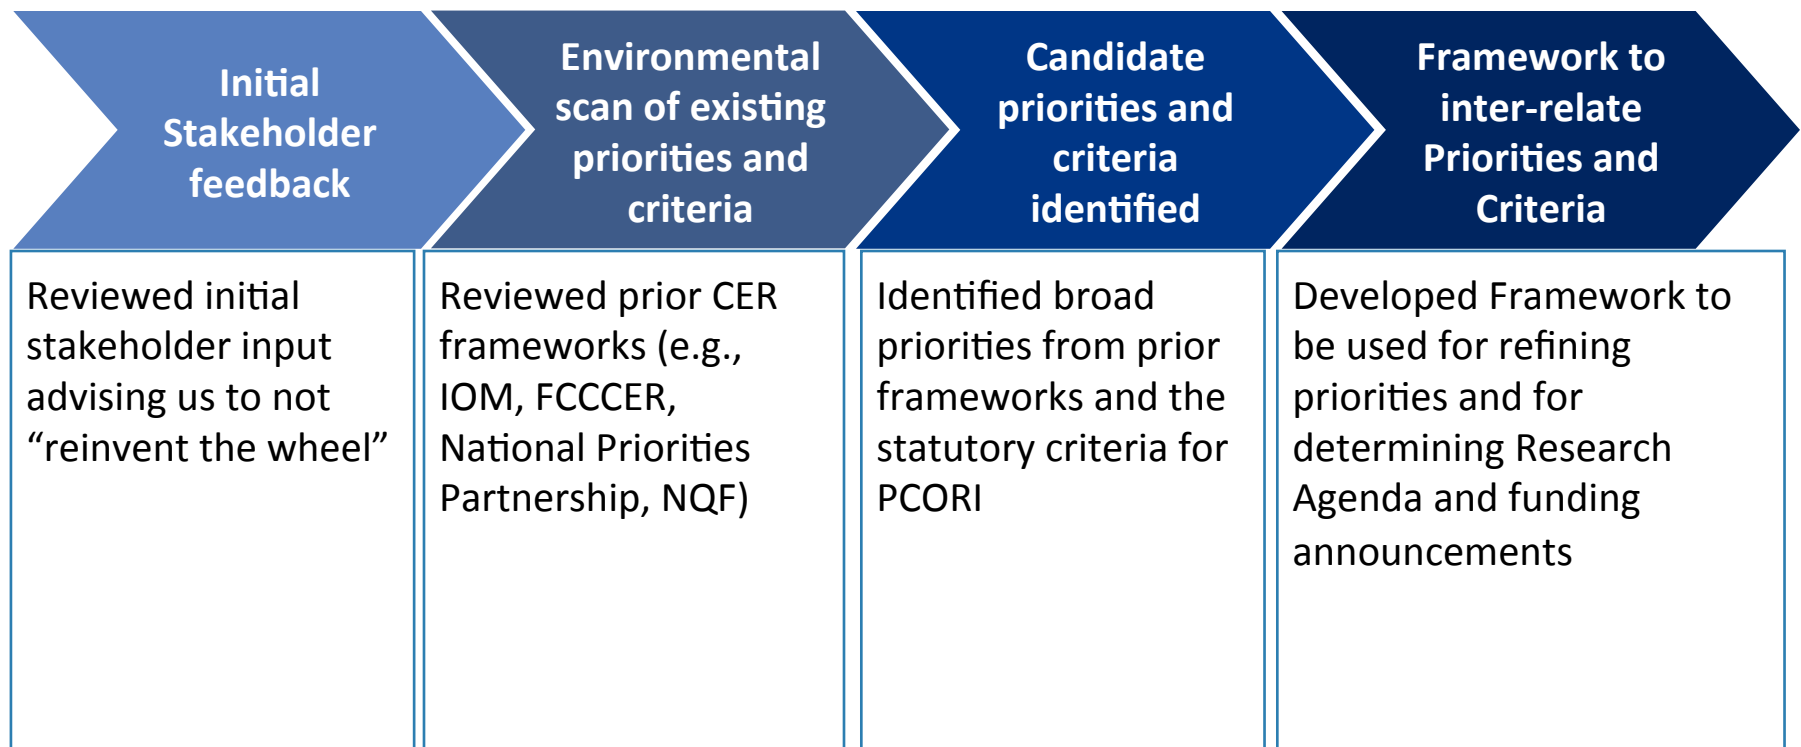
Initial Stakeholder feedback

Environmental scan of existing priorities and criteria

Candidate priorities and criteria identified

Framework to inter-relate Priorities and Criteria

Reviewed initial stakeholder input advising us to not “reinvent the wheel”

Reviewed prior CER frameworks (e.g., IOM, FCCCER, National Priorities Partnership, NQF)

Identified broad priorities from prior frameworks and the statutory criteria for PCORI

Developed Framework to be used for refining priorities and for determining Research Agenda and funding announcements